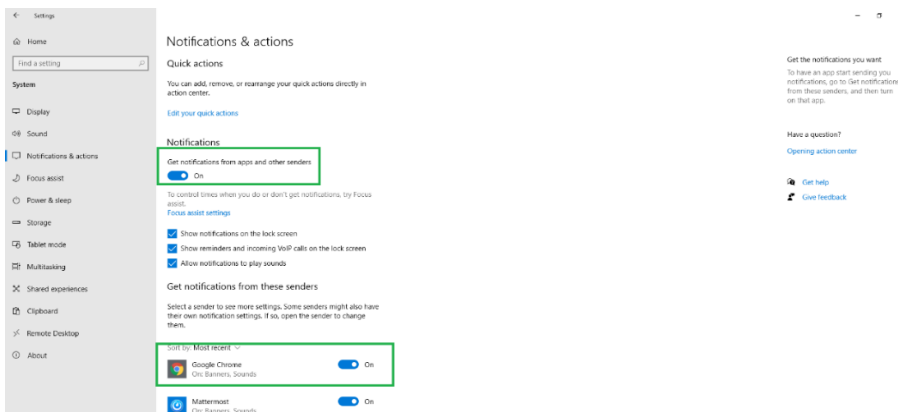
Settings

Home

Find a setting

System

Display

Sound

Notifications & actions

Focus assist

Power & sleep

Storage

Tablet mode

Multitasking

Shared experiences

Clipboard

Remote Desktop

About

Notifications & actions

Quick actions

You can add, remove, or rearrange your quick actions directly in action center.

Edit your quick actions

Notifications

Get notifications from apps and other senders

On

To control times when you do or don't get notifications, try Focus assist.

Focus assist settings

Show notifications on the lock screen

Show reminders and incoming VoIP calls on the lock screen

Allow notifications to play sounds

Get notifications from these senders

Select a sender to see more settings. Some senders might also have their own notification settings. If so, open the sender to change them.

Sort by: Most recent

Google Chrome

On: Banners, Sounds

On

Mattermost

On: Banners, Sounds

On

Get the notifications you want

To have an app start sending you notifications, go to Get notifications from these senders, and then turn on that app.

Have a question?

Opening action center

Get help

Give feedback